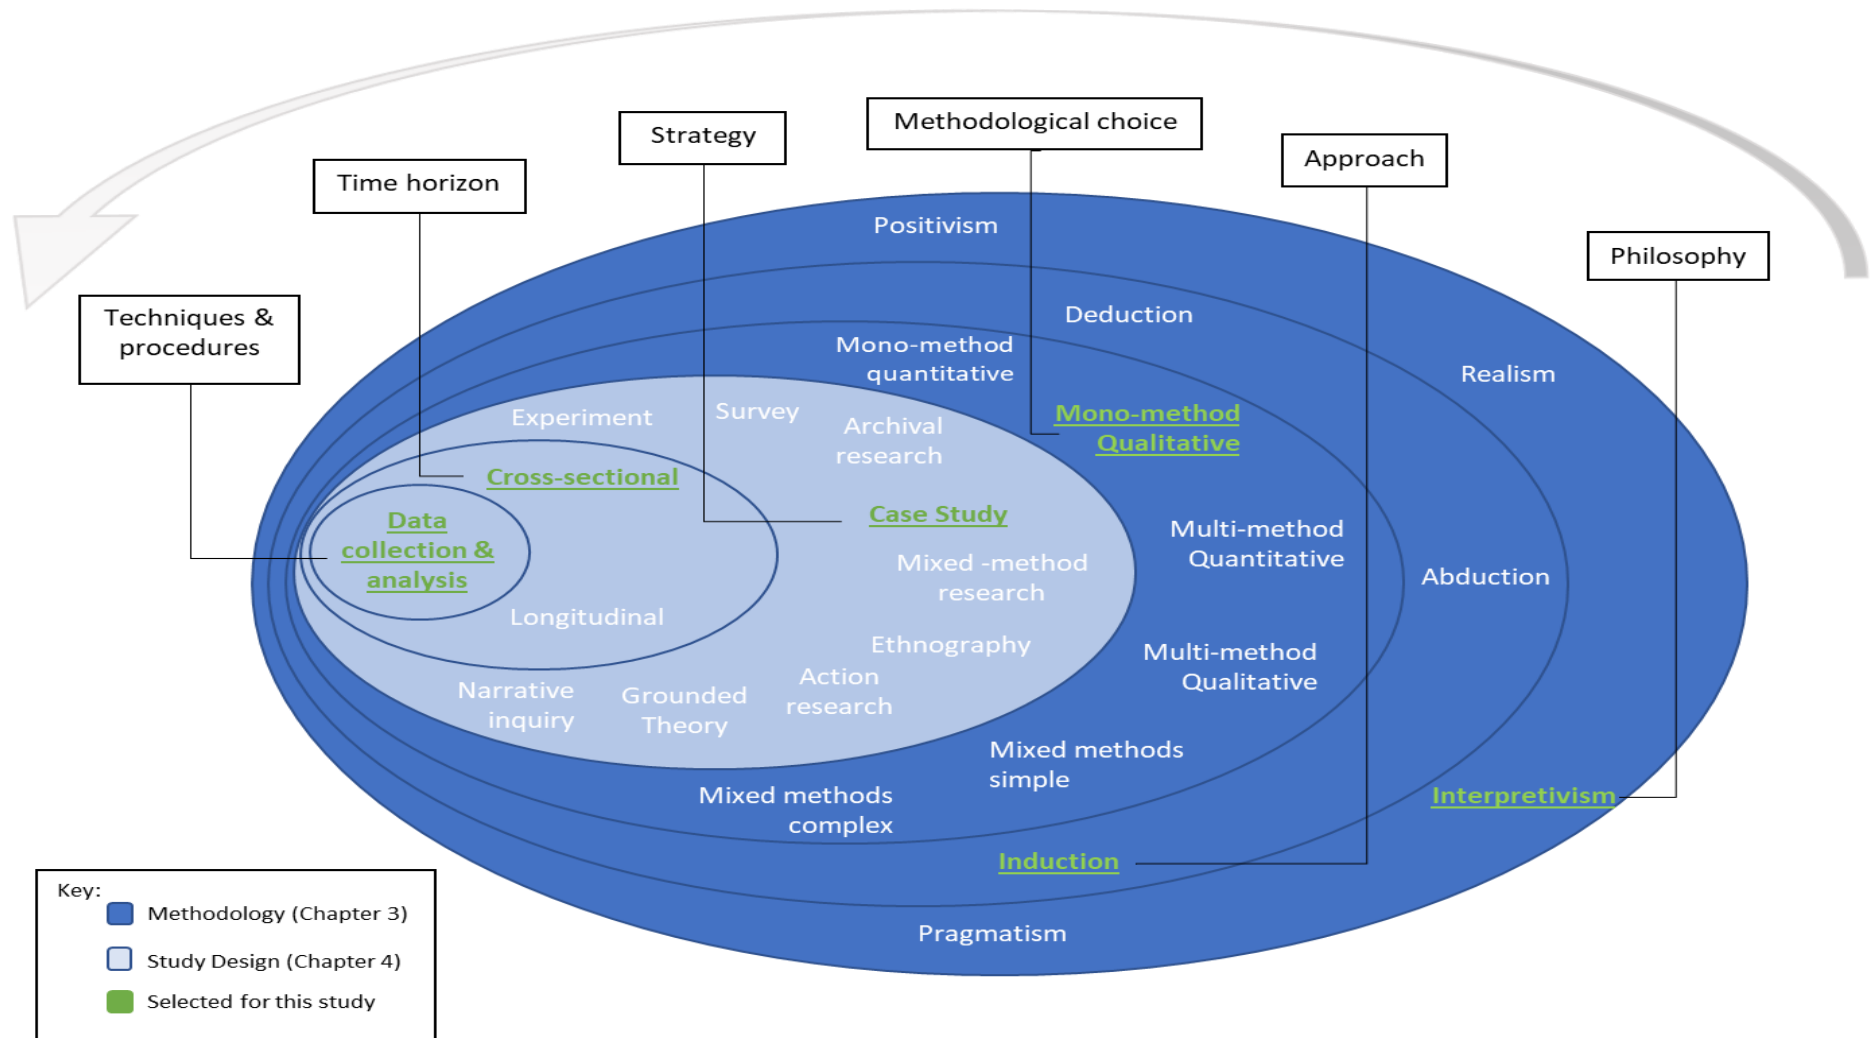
Strategy

Methodological choice

Approach

Time horizon

Philosophy

Techniques & procedures

Positivism

Deduction

Mono-method quantitative

Realism

Mono-method Qualitative

Experiment

Survey

Archival research

Cross-sectional

Case Study

Data collection & analysis

Multi-method Quantitative

Mixed -method research

Abduction

Longitudinial

Ethnography

Multi-method Qualitative

Narrative inquiry

Grounded Theory

Action research

Mixed methods simple

Mixed methods complex

Interpretivism

Induction

Pragmatism

Key:
Methodology (Chapter 3)
Study Design (Chapter 4)
Selected for this study